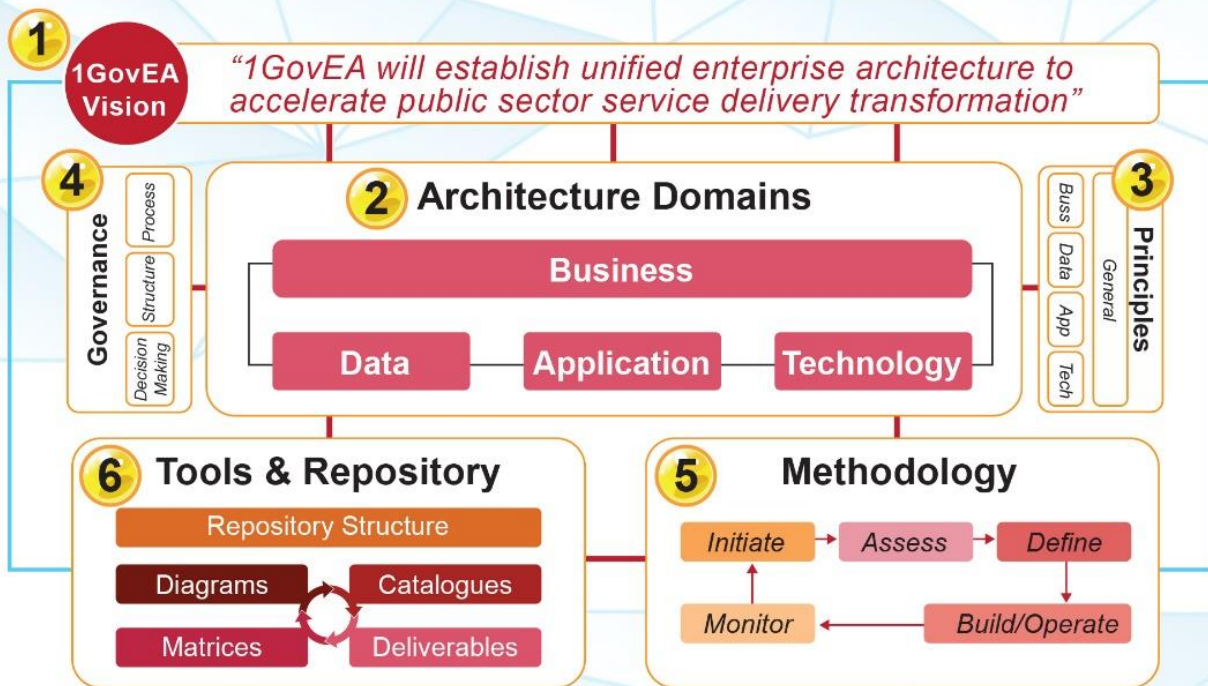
1
1GovEA Vision
"1GovEA will establish unified enterprise architecture to accelerate public sector service delivery transformation"

4
Governance
Process
Structure
Decision Making

2 Architecture Domains
Business
Data
Application
Technology

3
Principles
General
Buss
Data
App
Tech

6 Tools & Repository
Repository Structure
Diagrams
Catalogues
Matrices
Deliverables

5 Methodology
Initiate
Assess
Define
Build/Operate
Monitor